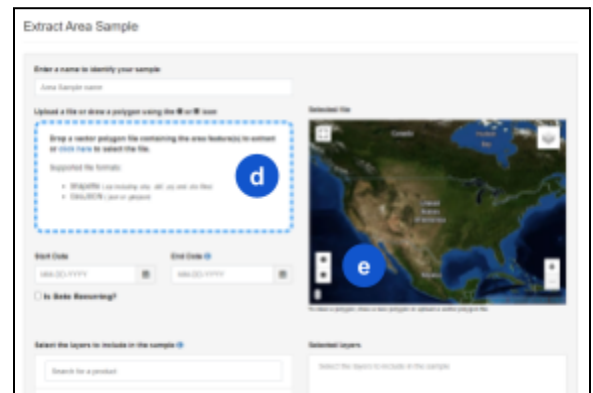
Extract Area Sample

Enter a name to identify your sample

Area Sample name

Upload a file or draw a polygon using the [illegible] or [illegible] icon

Drop a vector polygon file containing the area feature(s) to extract or click here to select the file.

Supported file formats:

- Shapefile (.zip including .shp, .dbf, .prj and .shx files)
- GeoJSON (.json or .geojson)

d

Start Date

MM/DD/YYYY

End Date

MM/DD/YYYY

Is Date Recurring?

Selected file

Canada

United States

e

To obtain a polygon, draw a new polygon or upload a vector polygon file

Select the layers to include in the sample

Search for a product

Selected layers

Select the layers to include in the sample